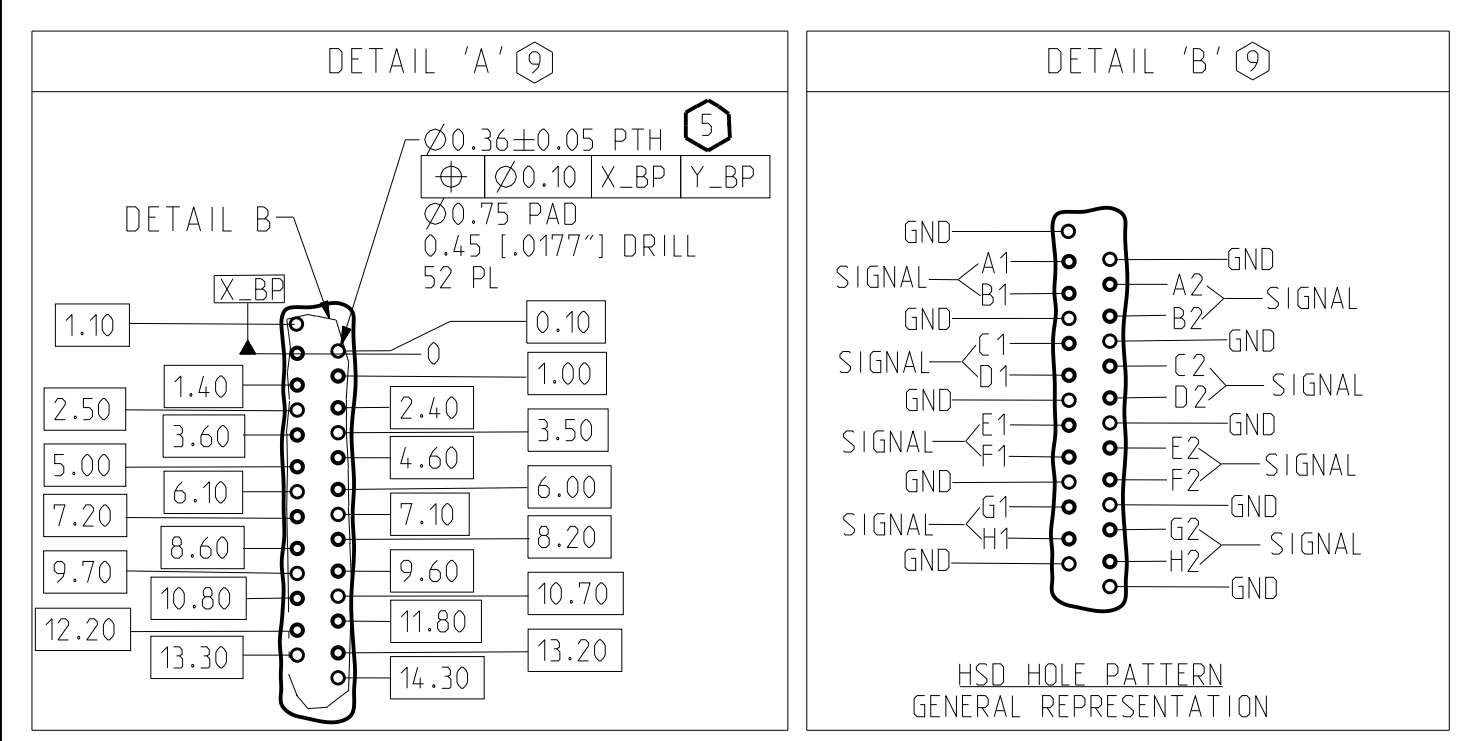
DETAIL 'A' 9

$\varnothing$0.36$\pm$0.05 PTH 5

| $\oplus$ | $\varnothing$0.10 | X_BP | Y_BP |
|---|---|---|---|

$\varnothing$0.75 PAD
0.45 [.0177"] DRILL
52 PL

DETAIL B

X_BP

1.10
0.10
0
1.40
1.00
2.50
2.40
3.60
3.50
5.00
4.60
6.10
6.00
7.20
7.10
8.60
8.20
9.70
9.60
10.80
10.70
12.20
11.80
13.30
13.20
14.30

DETAIL 'B' 9

GND
SIGNAL A1
B1
GND
GND
A2
B2 SIGNAL
GND
SIGNAL C1
D1
GND
C2
D2 SIGNAL
GND
SIGNAL E1
F1
GND
E2
F2 SIGNAL
GND
SIGNAL G1
H1
GND
GND
G2
H2 SIGNAL
GND

HSD HOLE PATTERN
GENERAL REPRESENTATION